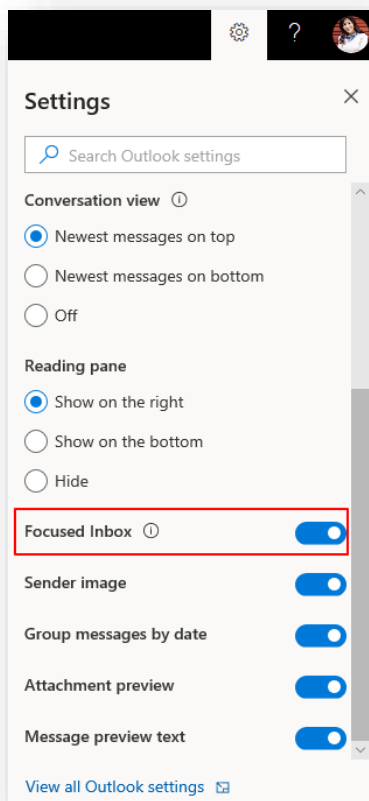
?

Settings

Search Outlook settings

Conversation view

Newest messages on top

Newest messages on bottom

Off

Reading pane

Show on the right

Show on the bottom

Hide

Focused Inbox

Sender image

Group messages by date

Attachment preview

Message preview text

View all Outlook settings